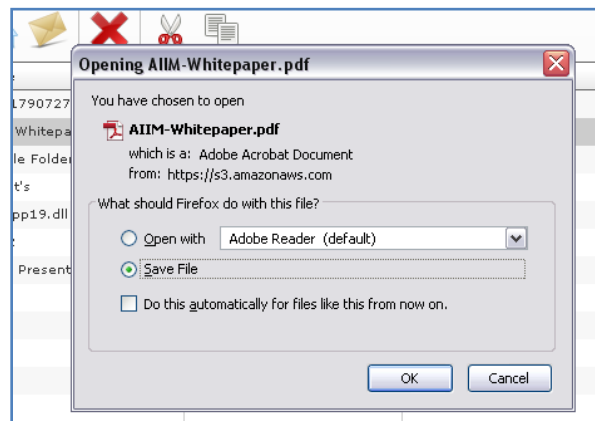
e
1790727
Whitepa
le Folder
t's
pp19.dll
:
Present

Opening AIIM-Whitepaper.pdf

You have chosen to open

AIIM-Whitepaper.pdf
which is a: Adobe Acrobat Document
from: https://s3.amazonaws.com

What should Firefox do with this file?

Open with Adobe Reader (default)

Save File

Do this automatically for files like this from now on.

OK Cancel